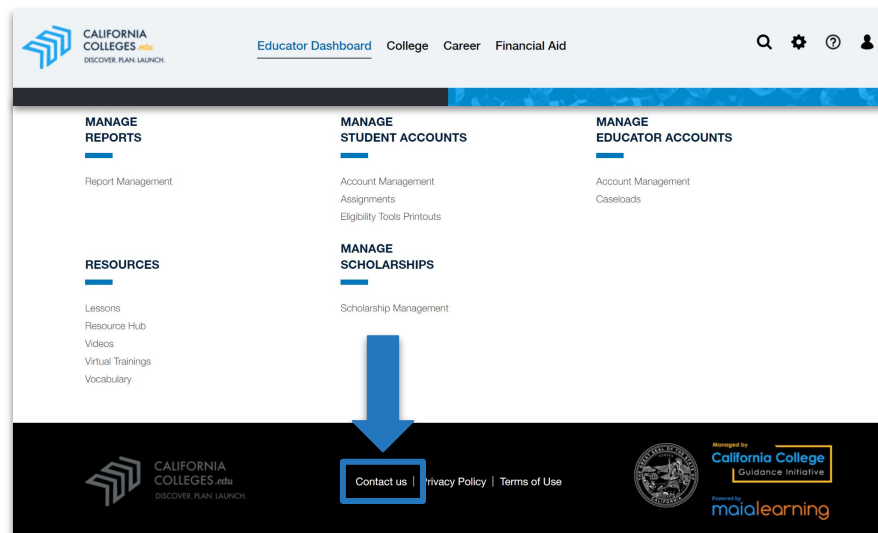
CALIFORNIA COLLEGES.edu
DISCOVER. PLAN. LAUNCH.

Educator Dashboard College Career Financial Aid

MANAGE
REPORTS

Report Management

MANAGE
STUDENT ACCOUNTS

Account Management
Assignments
Eligibility Tools Printouts

MANAGE
EDUCATOR ACCOUNTS

Account Management
Caseloads

RESOURCES

Lessons
Resource Hub
Videos
Virtual Trainings
Vocabulary

MANAGE
SCHOLARSHIPS

Scholarship Management

CALIFORNIA COLLEGES.edu
DISCOVER. PLAN. LAUNCH.

Contact us | Privacy Policy | Terms of Use

Managed by
California College
Guidance Initiative

Powered by
maialearning